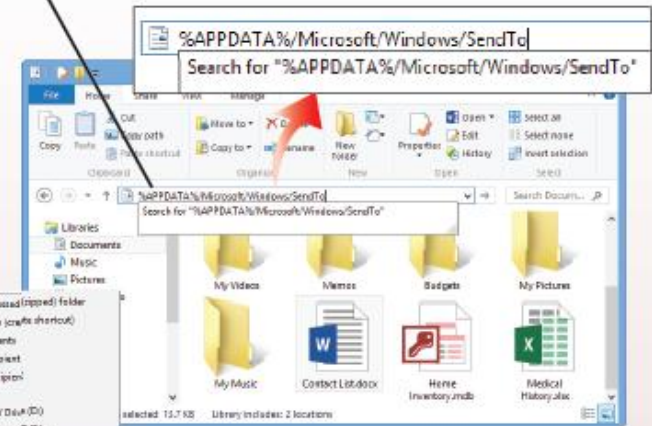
%APPDATA%/Microsoft/Windows/SendTo
Search for "%APPDATA%/Microsoft/Windows/SendTo"

File Home Share View Manage
Copy Paste Cut Copy path Paste shortcut
Clipboard
Move to Copy to Delete Rename
Organize
New folder
New
Properties Open Edit History
Open
Select all Select none Invert selection
Select

%APPDATA%/Microsoft/Windows/SendTo
Search for "%APPDATA%/Microsoft/Windows/SendTo"
Search Docum...

Libraries
Documents
Music
Pictures

My Videos
Memos
Budgets
My Pictures
My Music
Contact List.docx
Home Inventory.mdb
Medical History.xlsx

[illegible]ssed (zipped) folder
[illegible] (create shortcut)
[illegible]ents
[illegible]ient
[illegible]ipient
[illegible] Drive (D:)

selected 15.7 KB Library includes: 2 locations